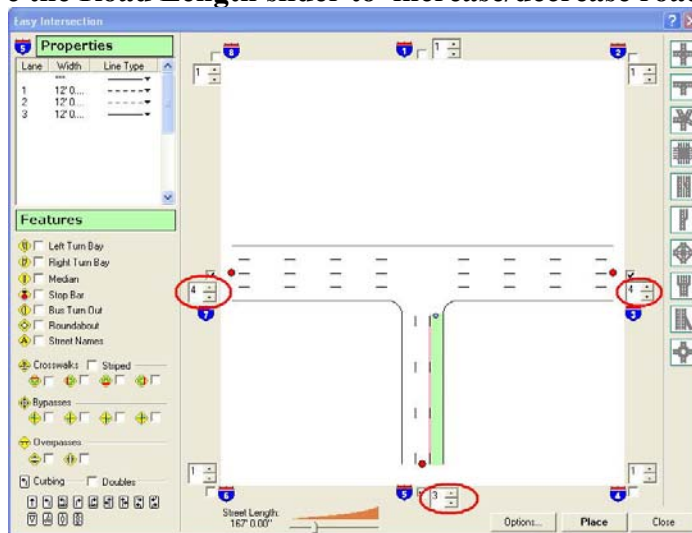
e the Road Length slider to increase/decrease road

Easy Intersection

5 Properties

| Lane | Width | Line Type |
|---|---|---|
| | *** | |
| 1 | 12' 0... | |
| 2 | 12' 0... | |
| 3 | 12' 0... | |

Features

Left Turn Bay
Right Turn Bay
Median
Stop Bar
Bus Turn Out
Roundabout
Street Names

Crosswalks Staped

Bypasses

Overpasses

Curbing Doubles

8 1 2
1 1 1
4 4
7 3
1 1
6 5 3 4

Street Length:
167' 0.00"

Options... Place Close